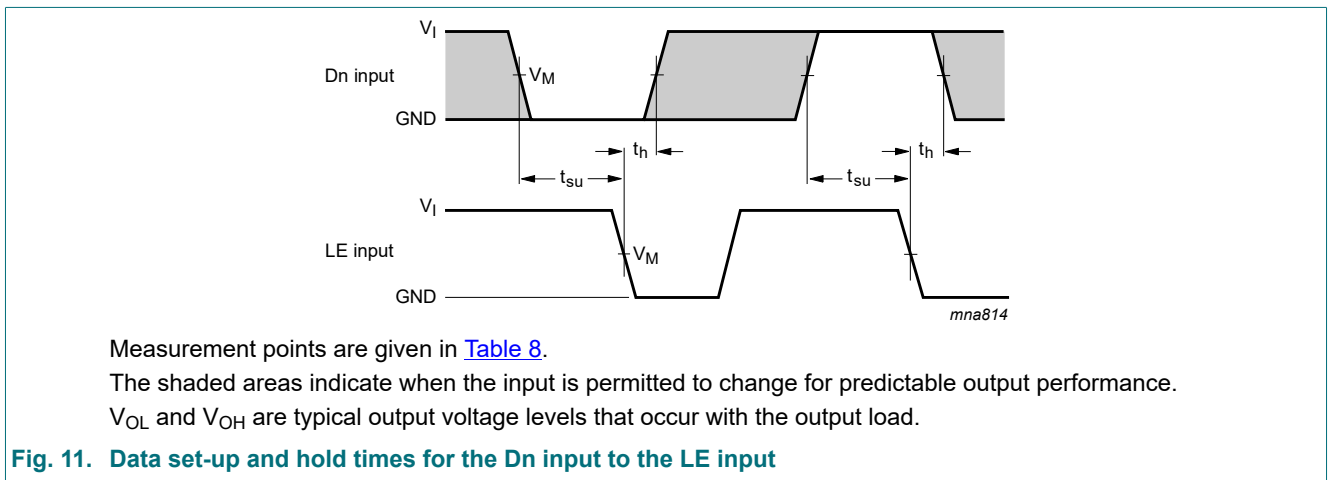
$V_I$
Dn input
$V_M$
GND
$t_h$
$t_{su}$
$t_{su}$
$t_h$
$V_I$
LE input
$V_M$
GND
mna814

Measurement points are given in Table 8.

The shaded areas indicate when the input is permitted to change for predictable output performance.

$V_{OL}$ and $V_{OH}$ are typical output voltage levels that occur with the output load.

Fig. 11. Data set-up and hold times for the Dn input to the LE input